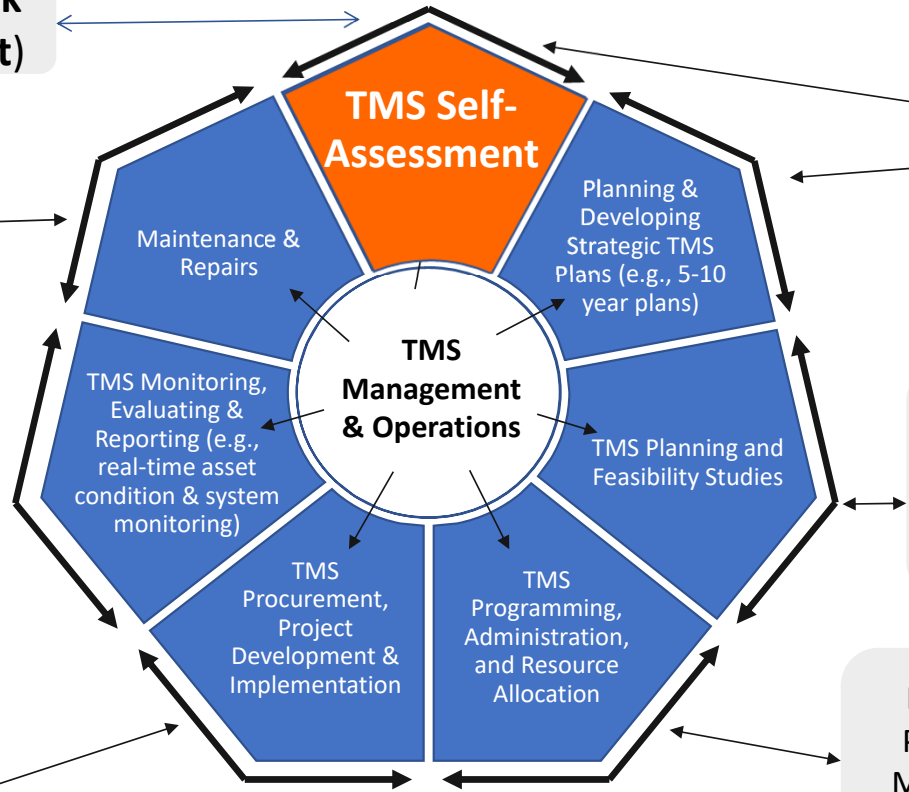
k
t)

TMS Self-Assessment

Planning & Developing Strategic TMS Plans (e.g., 5-10 year plans)

Maintenance & Repairs

TMS Management & Operations

TMS Monitoring, Evaluating & Reporting (e.g., real-time asset condition & system monitoring)

TMS Planning and Feasibility Studies

TMS Procurement, Project Development & Implementation

TMS Programming, Administration, and Resource Allocation

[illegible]
F
M